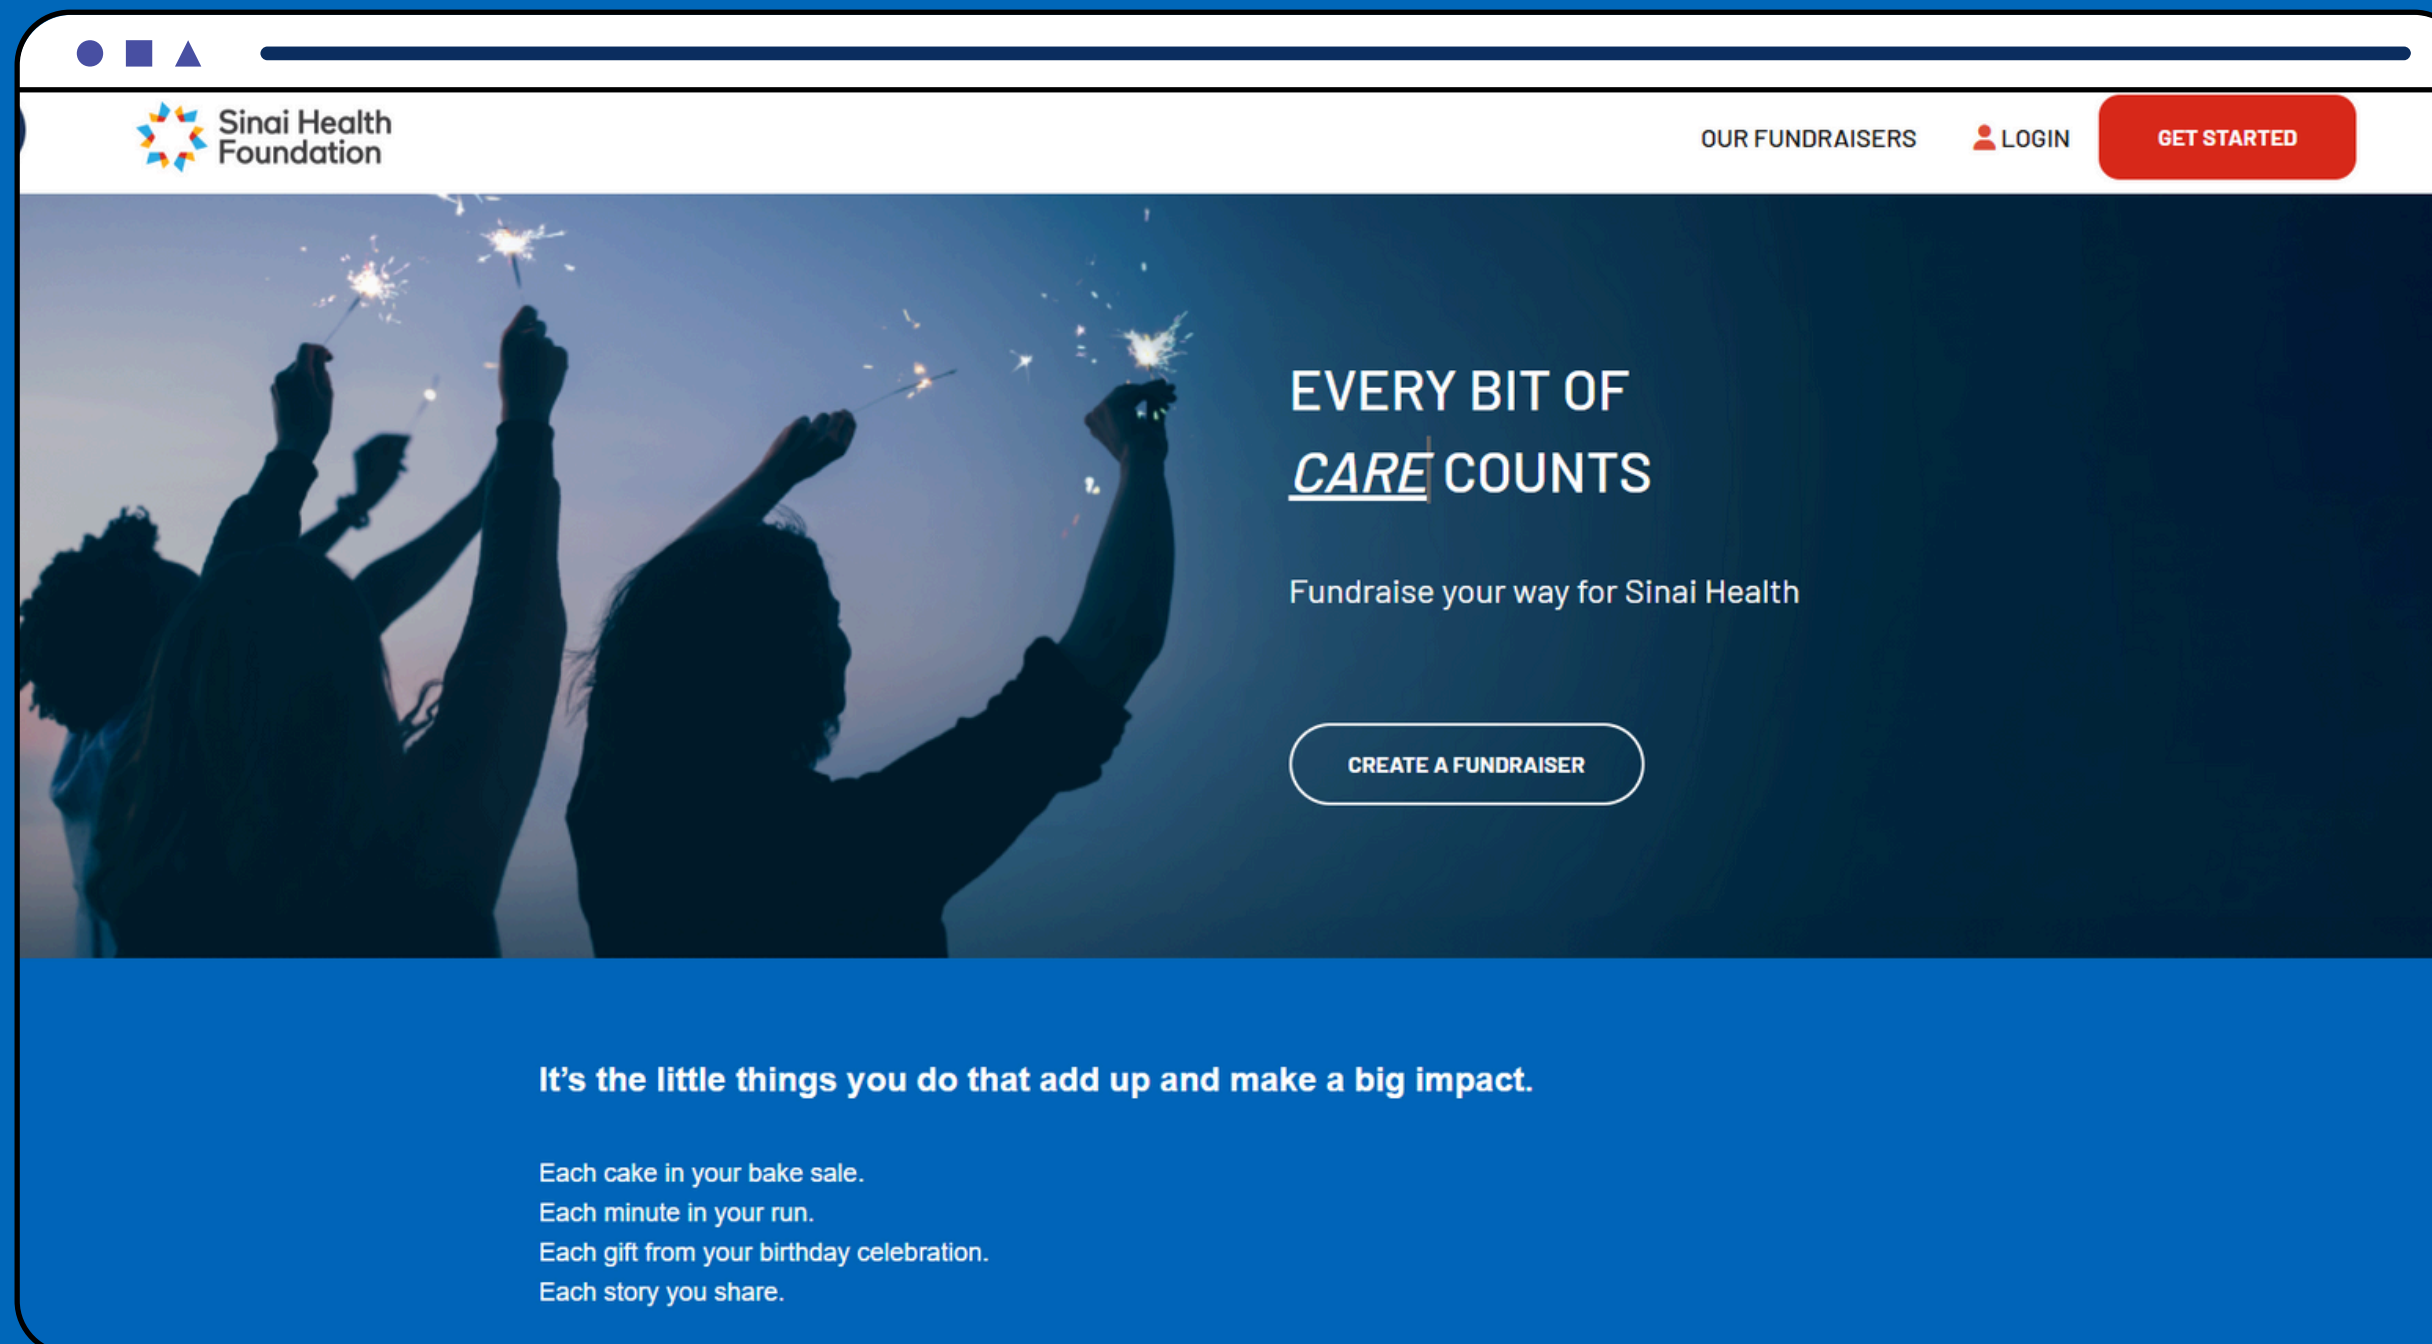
Sinai Health Foundation

OUR FUNDRAISERS LOGIN GET STARTED

EVERY BIT OF CARE COUNTS

Fundraise your way for Sinai Health

CREATE A FUNDRAISER

It's the little things you do that add up and make a big impact.

Each cake in your bake sale.
Each minute in your run.
Each gift from your birthday celebration.
Each story you share.